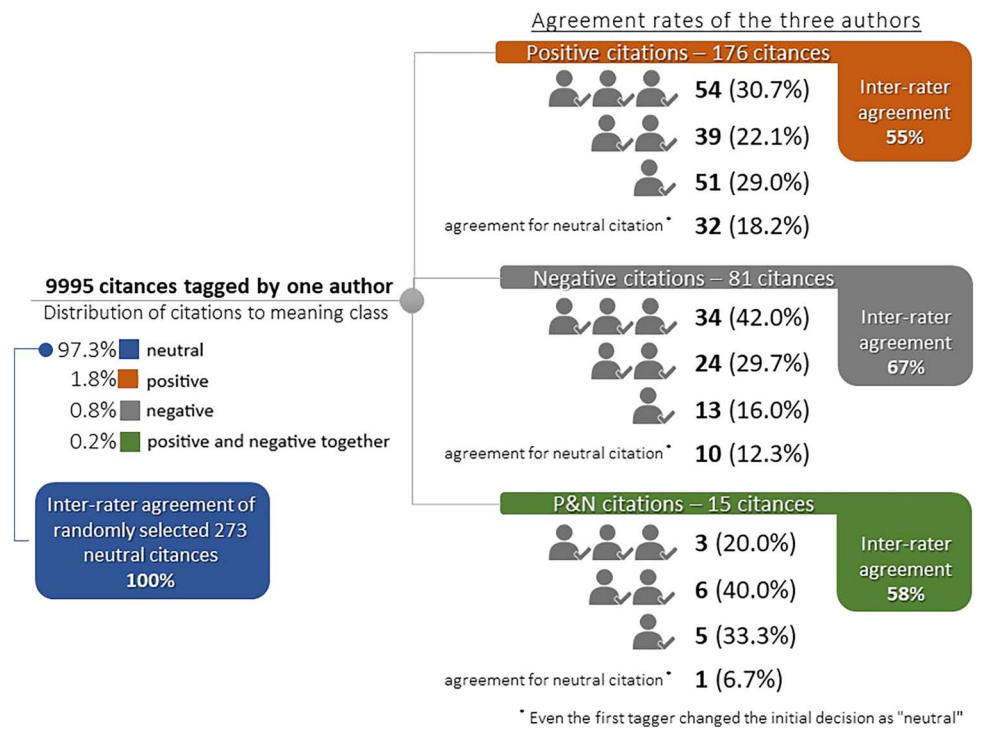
Agreement rates of the three authors

9995 citances tagged by one author
Distribution of citations to meaning class

97.3% neutral
1.8% positive
0.8% negative
0.2% positive and negative together

Inter-rater agreement of randomly selected 273 neutral citances
100%

Positive citations – 176 citances
54 (30.7%)
39 (22.1%)
51 (29.0%)
agreement for neutral citation* 32 (18.2%)
Inter-rater agreement
55%

Negative citations – 81 citances
34 (42.0%)
24 (29.7%)
13 (16.0%)
agreement for neutral citation* 10 (12.3%)
Inter-rater agreement
67%

P&N citations – 15 citances
3 (20.0%)
6 (40.0%)
5 (33.3%)
agreement for neutral citation* 1 (6.7%)
Inter-rater agreement
58%

* Even the first tagger changed the initial decision as "neutral"